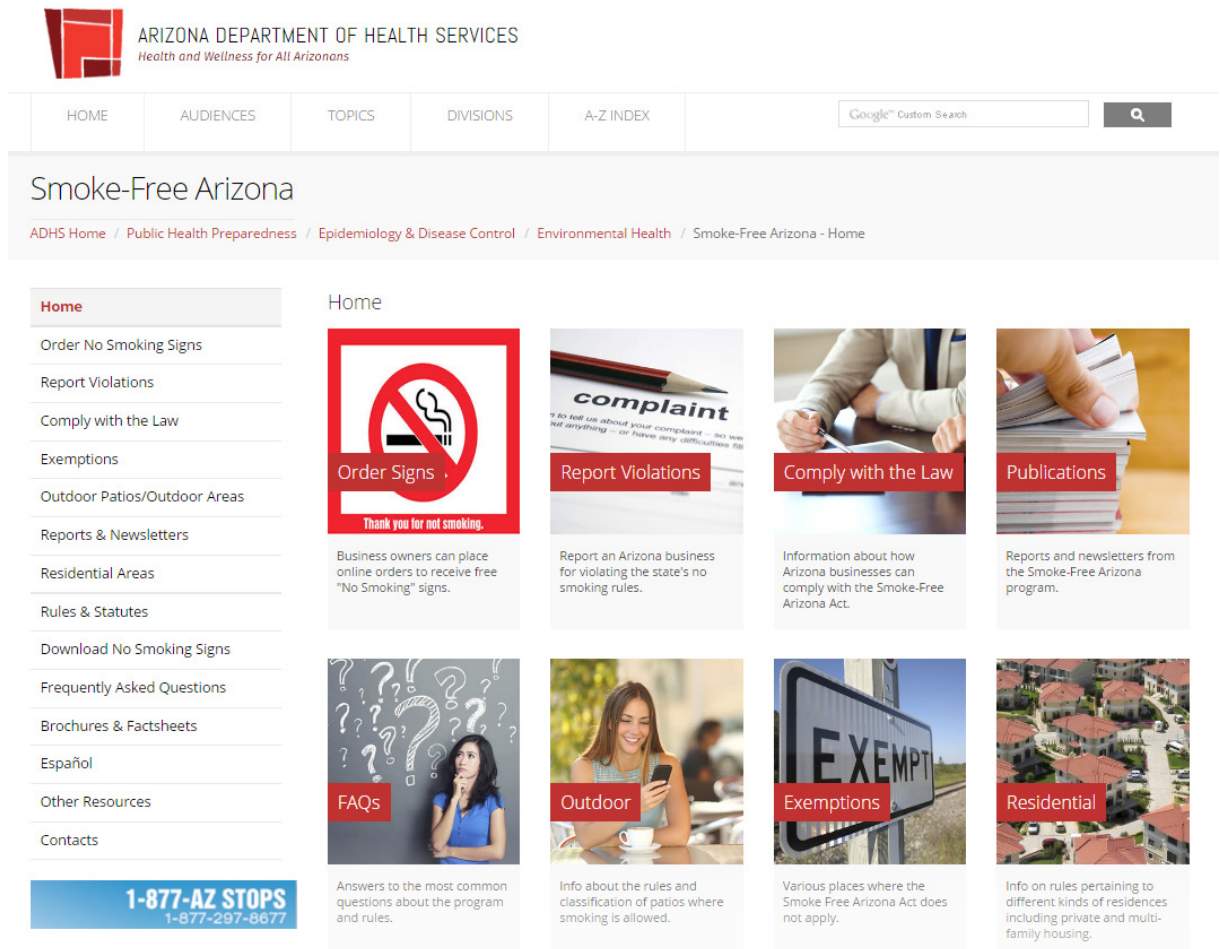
ARIZONA DEPARTMENT OF HEALTH SERVICES
Health and Wellness for All Arizonans

HOME | AUDIENCES | TOPICS | DIVISIONS | A-Z INDEX

Google™ Custom Search

Smoke-Free Arizona

ADHS Home / Public Health Preparedness / Epidemiology & Disease Control / Environmental Health / Smoke-Free Arizona - Home

Home
Order No Smoking Signs
Report Violations
Comply with the Law
Exemptions
Outdoor Patios/Outdoor Areas
Reports & Newsletters
Residential Areas
Rules & Statutes
Download No Smoking Signs
Frequently Asked Questions
Brochures & Factsheets
Español
Other Resources
Contacts

1-877-AZ STOPS
1-877-297-8677

Home

Thank you for not smoking.
Order Signs
Business owners can place online orders to receive free "No Smoking" signs.

complaint
Report Violations
Report an Arizona business for violating the state's no smoking rules.

Comply with the Law
Information about how Arizona businesses can comply with the Smoke-Free Arizona Act.

Publications
Reports and newsletters from the Smoke-Free Arizona program.

FAQs
Answers to the most common questions about the program and rules.

Outdoor
Info about the rules and classification of patios where smoking is allowed.

EXEMPT
Exemptions
Various places where the Smoke Free Arizona Act does not apply.

Residential
Info on rules pertaining to different kinds of residences including private and multi-family housing.